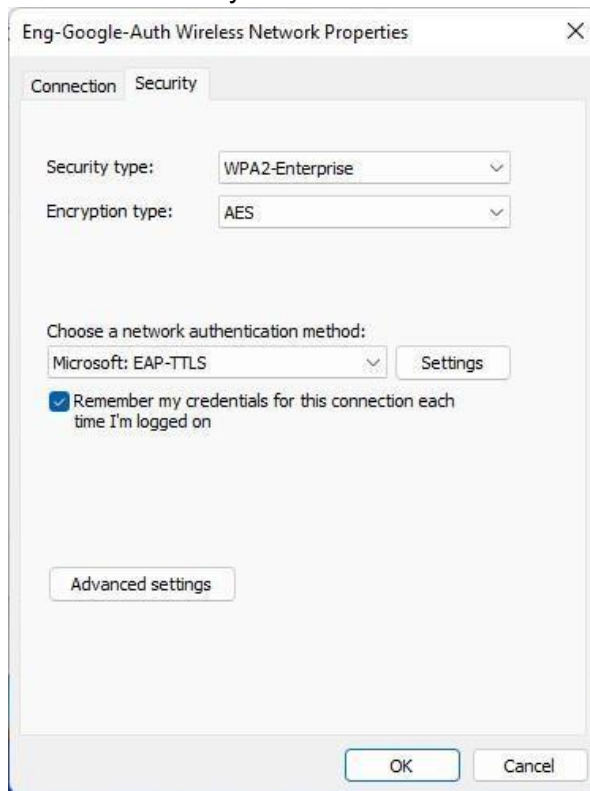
Eng-Google-Auth Wireless Network Properties

Connection Security

Security type: WPA2-Enterprise

Encryption type: AES

Choose a network authentication method:

Microsoft: EAP-TTLS

Settings

Remember my credentials for this connection each time I'm logged on

Advanced settings

OK

Cancel